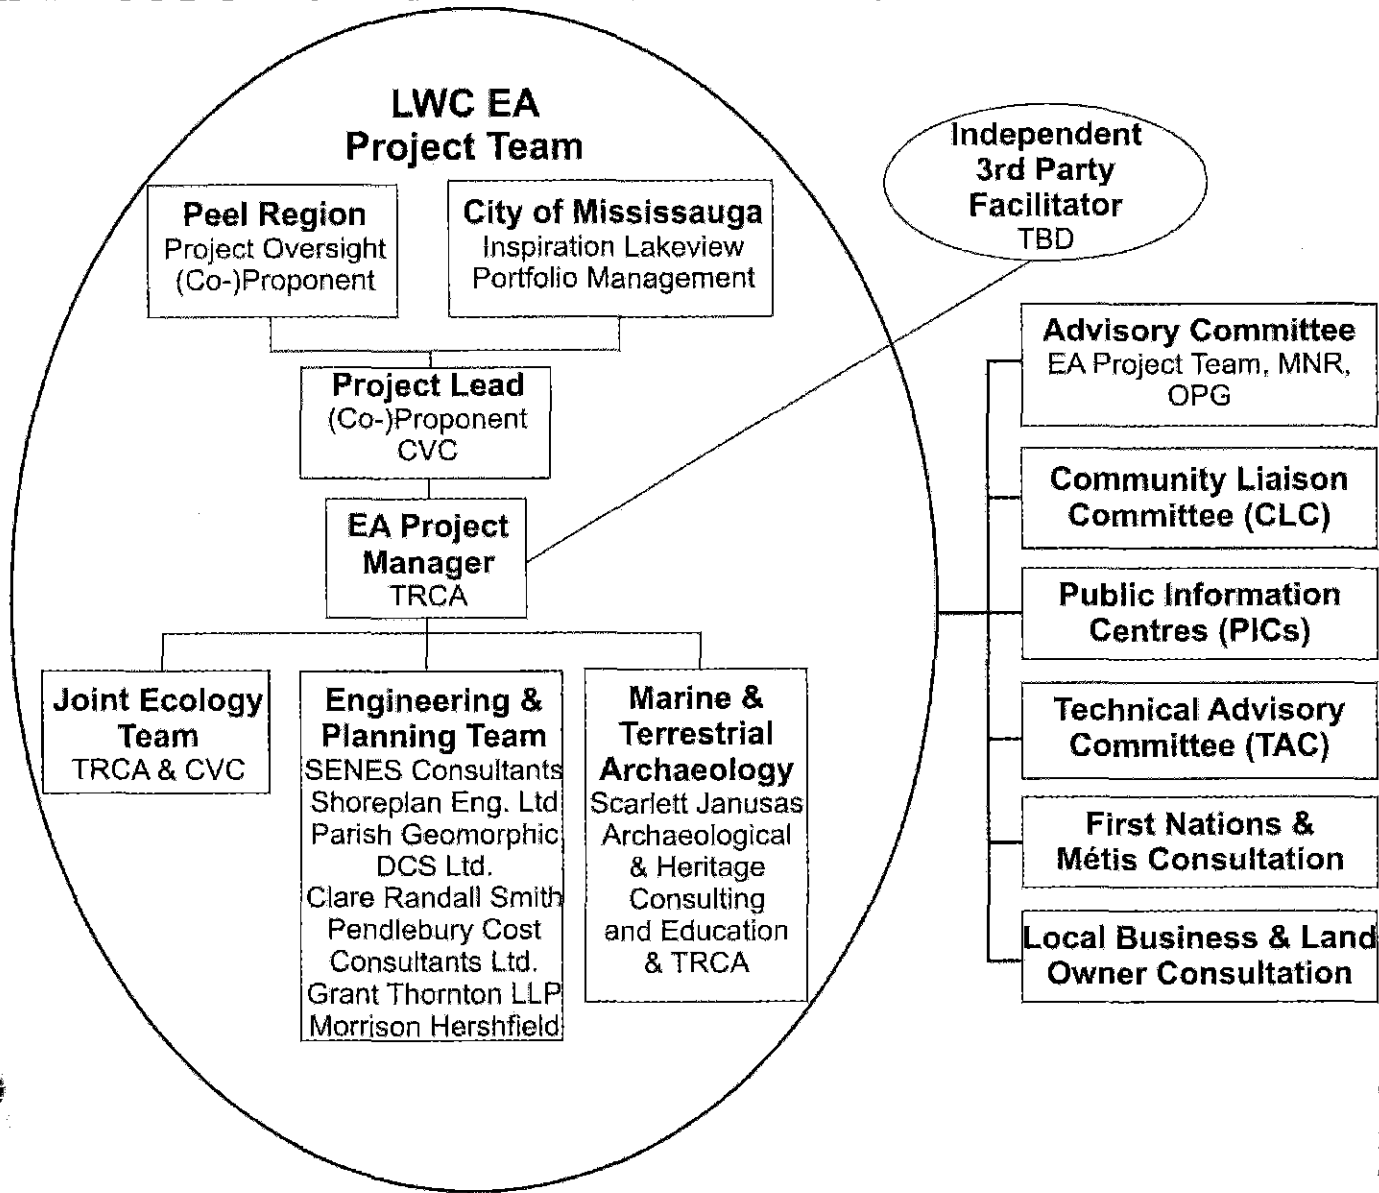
LWC EA
Project Team

Peel Region
Project Oversight
(Co-)Proponent

City of Mississauga
Inspiration Lakeview
Portfolio Management

Independent
3rd Party
Facilitator
TBD

Project Lead
(Co-)Proponent
CVC

EA Project
Manager
TRCA

Joint Ecology
Team
TRCA & CVC

Engineering &
Planning Team
SENES Consultants
Shoreplan Eng. Ltd
Parish Geomorphic
DCS Ltd.
Clare Randall Smith
Pendlebury Cost
Consultants Ltd.
Grant Thornton LLP
Morrison Hershfield

Marine &
Terrestrial
Archaeology
Scarlett Janusas
Archaeological
& Heritage
Consulting
and Education
& TRCA

Advisory Committee
EA Project Team, MNR,
OPG

Community Liaison
Committee (CLC)

Public Information
Centres (PICs)

Technical Advisory
Committee (TAC)

First Nations &
Métis Consultation

Local Business & Land
Owner Consultation